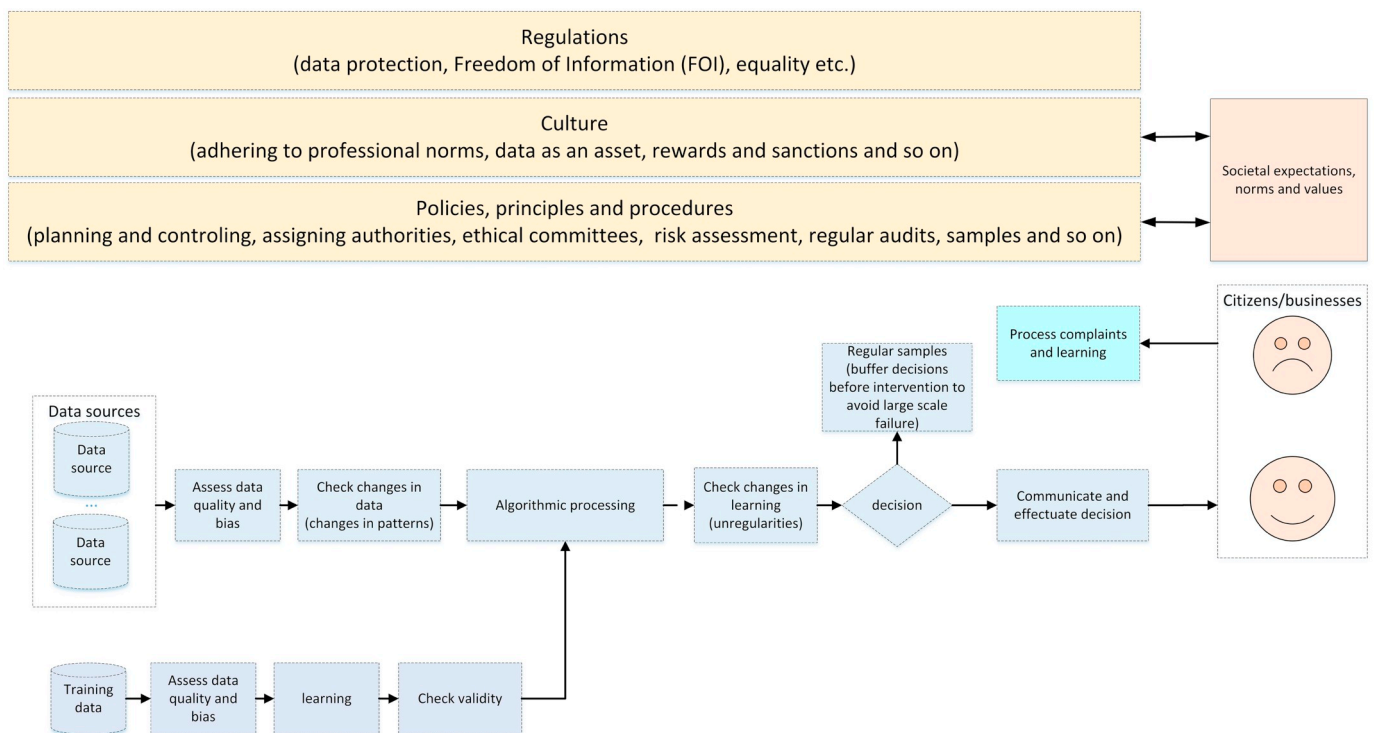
Regulations
(data protection, Freedom of Information (FOI), equality etc.)

Culture
(adhering to professional norms, data as an asset, rewards and sanctions and so on)

Policies, principles and procedures
(planning and controling, assigning authorities, ethical committees, risk assessment, regular audits, samples and so on)

Societal expectations, norms and values

Citizens/businesses

Process complaints and learning

Regular samples (buffer decisions before intervention to avoid large scale failure)

Data sources

Data source

...

Data source

Assess data quality and bias

Check changes in data (changes in patterns)

Algorithmic processing

Check changes in learning (unregularities)

decision

Communicate and effectuate decision

Training data

Assess data quality and bias

learning

Check validity